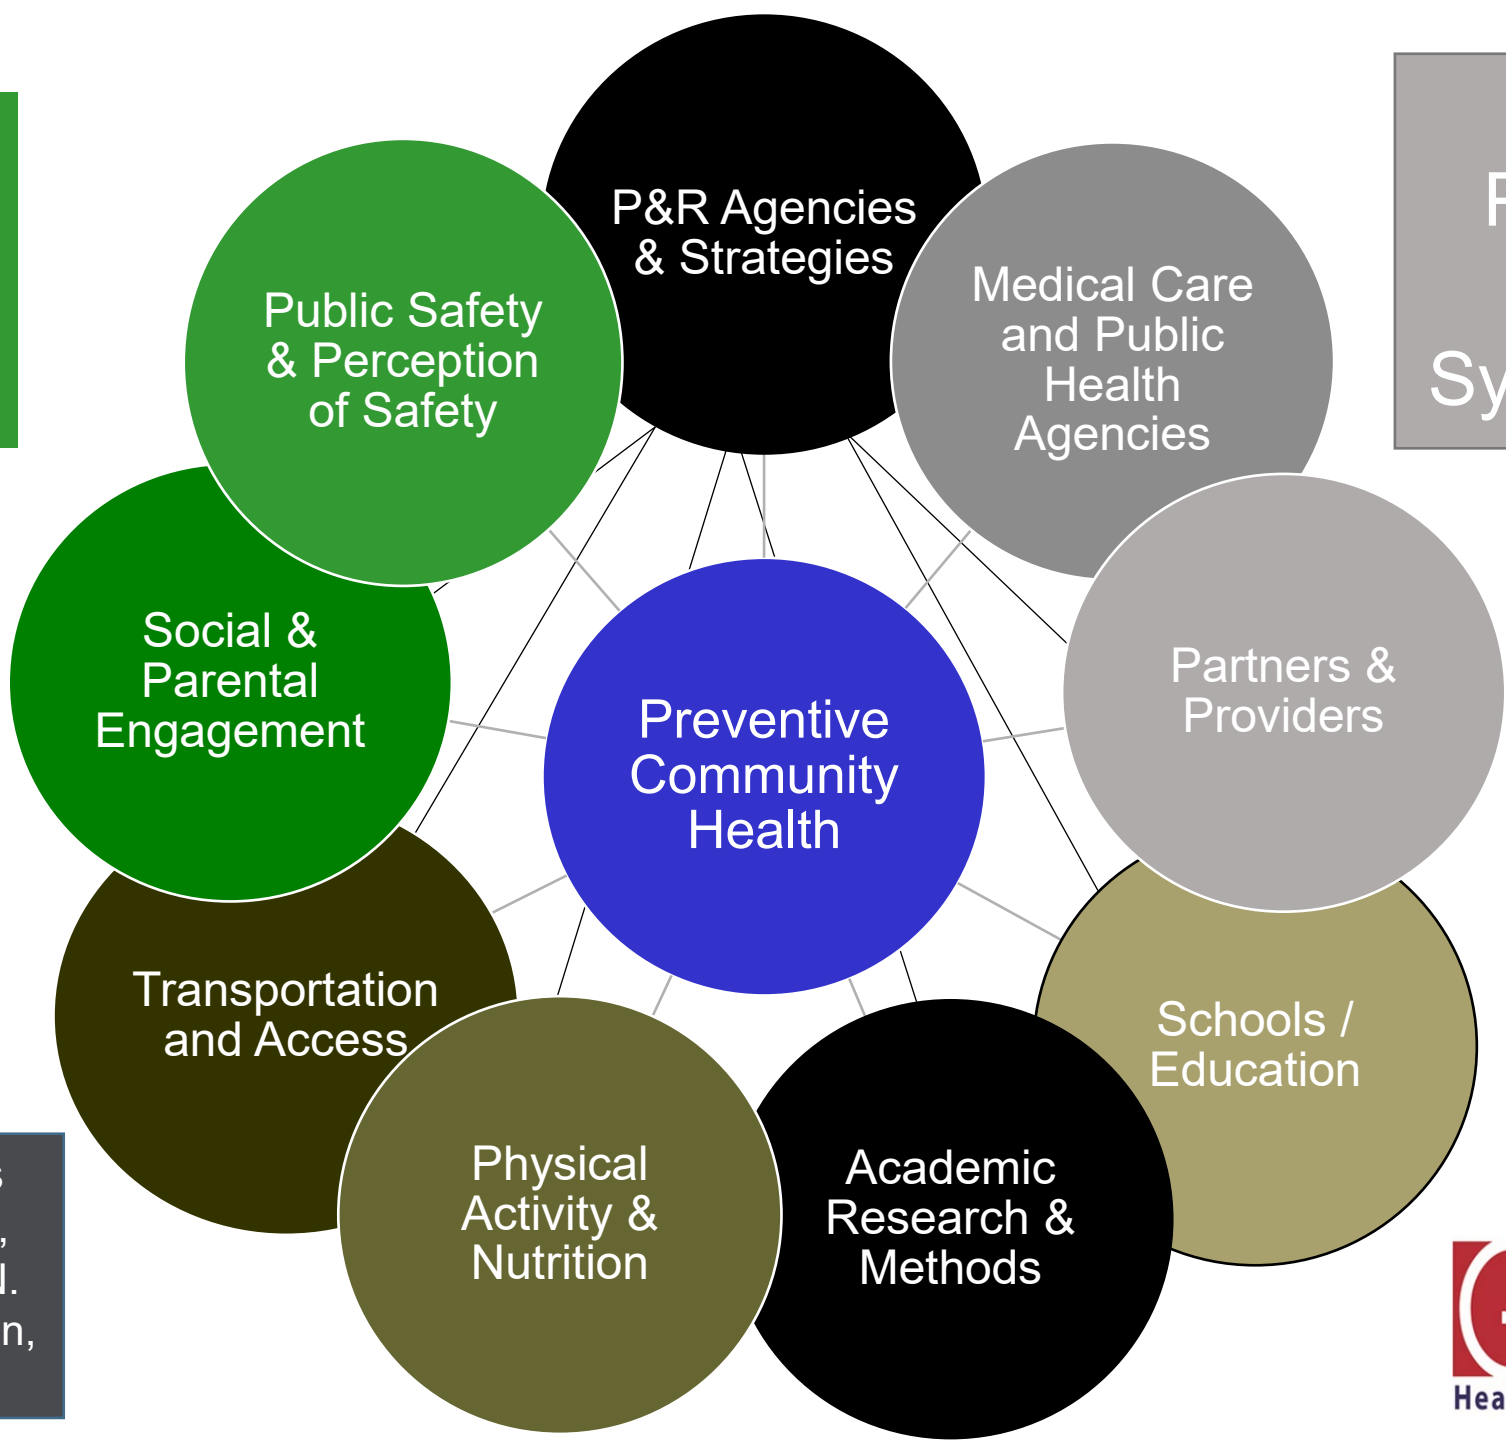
P&R Agencies & Strategies

Public Safety & Perception of Safety

Medical Care and Public Health Agencies

Social & Parental Engagement

Preventive Community Health

Partners & Providers

Transportation and Access

Schools / Education

Physical Activity & Nutrition

Academic Research & Methods

F

Sy

s
,
d.
n,

Hea